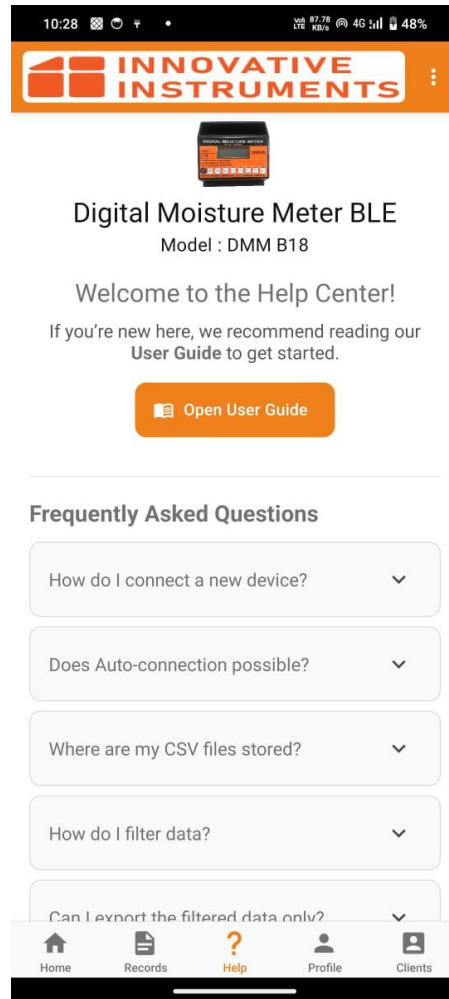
10:28 Vo) LTE 87.78 KB/s 4G 48%

INNOVATIVE INSTRUMENTS

DIGITAL MOISTURE METER

Digital Moisture Meter BLE

Model : DMM B18

Welcome to the Help Center!

If you're new here, we recommend reading our **User Guide** to get started.

Open User Guide

Frequently Asked Questions

How do I connect a new device?

Does Auto-connection possible?

Where are my CSV files stored?

How do I filter data?

Can I export the filtered data only?

Home Records Help Profile Clients